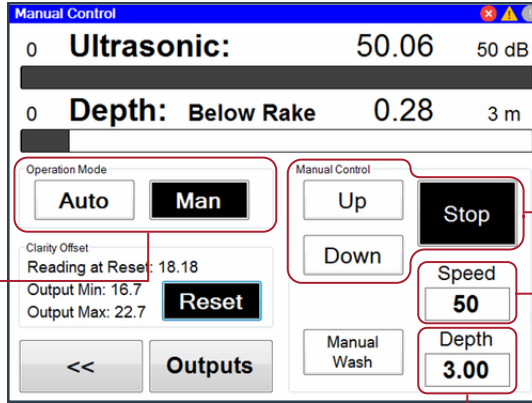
Manual Control

0 Ultrasonic: 50.06 50 dB

0 Depth: Below Rake 0.28 3 m

Operation Mode

Auto Man

Clarity Offset

Reading at Reset: 18.18

Output Min: 16.7

Output Max: 22.7

Reset

<< Outputs

Manual Control

Up

Down

Stop

Speed

50

Manual Wash

Depth

3.00